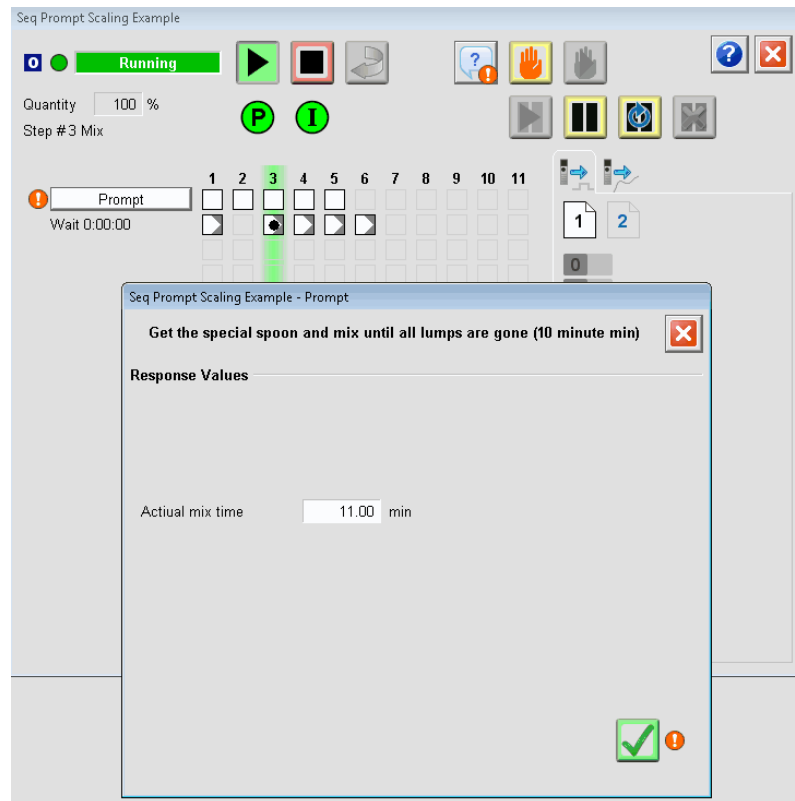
Seq Prompt Scaling Example

O Running

Quantity 100 %

Step #3 Mix

P I

Prompt

Wait 0:00:00

1 2 3 4 5 6 7 8 9 10 11

1 2

0

Seq Prompt Scaling Example - Prompt

Get the special spoon and mix until all lumps are gone (10 minute min)

Response Values

Actiual mix time 11.00 min